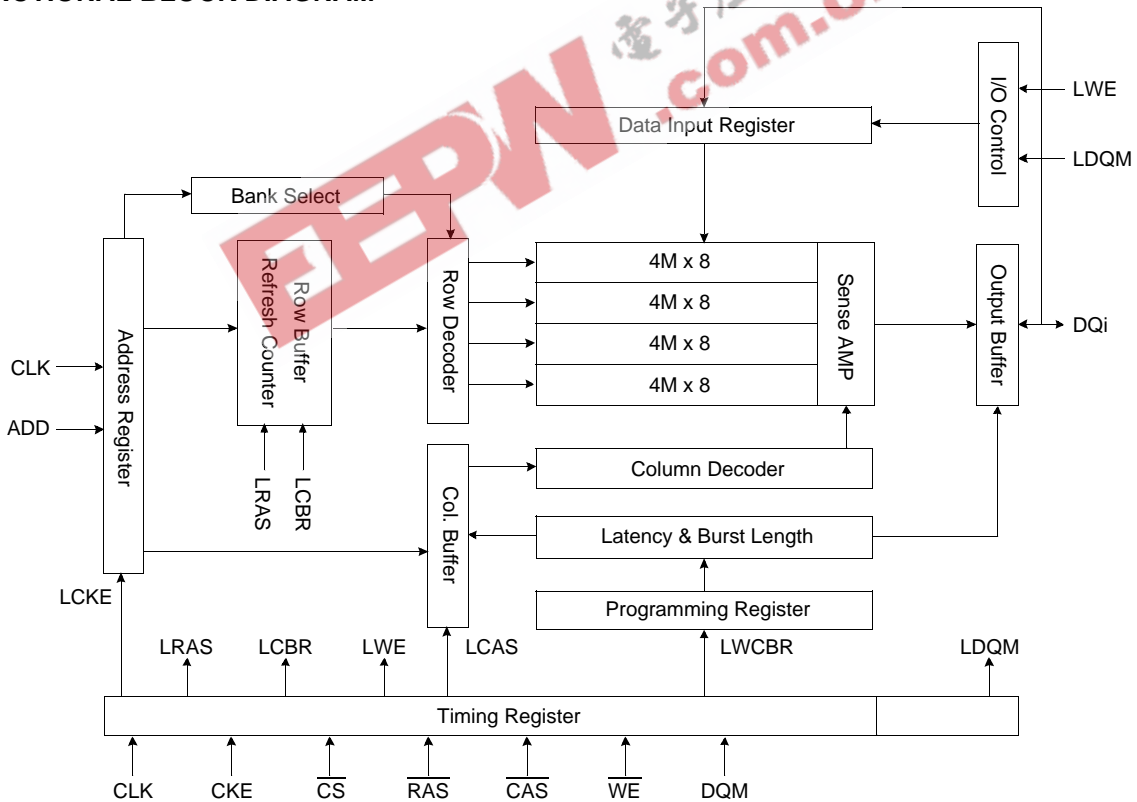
Data Input Register

I/O Control

LWE

LDQM

Bank Select

Address Register

Row Buffer
Refresh Counter

Row Decoder

4M x 8

4M x 8

4M x 8

4M x 8

Sense AMP

Output Buffer

DQi

CLK

ADD

LRAS

LCBR

Col. Buffer

Column Decoder

Latency & Burst Length

Programming Register

LCKE

LRAS

LCBR

LWE

LCAS

LWCBR

LDQM

Timing Register

CLK

CKE

$\overline{CS}$

$\overline{RAS}$

$\overline{CAS}$

$\overline{WE}$

DQM